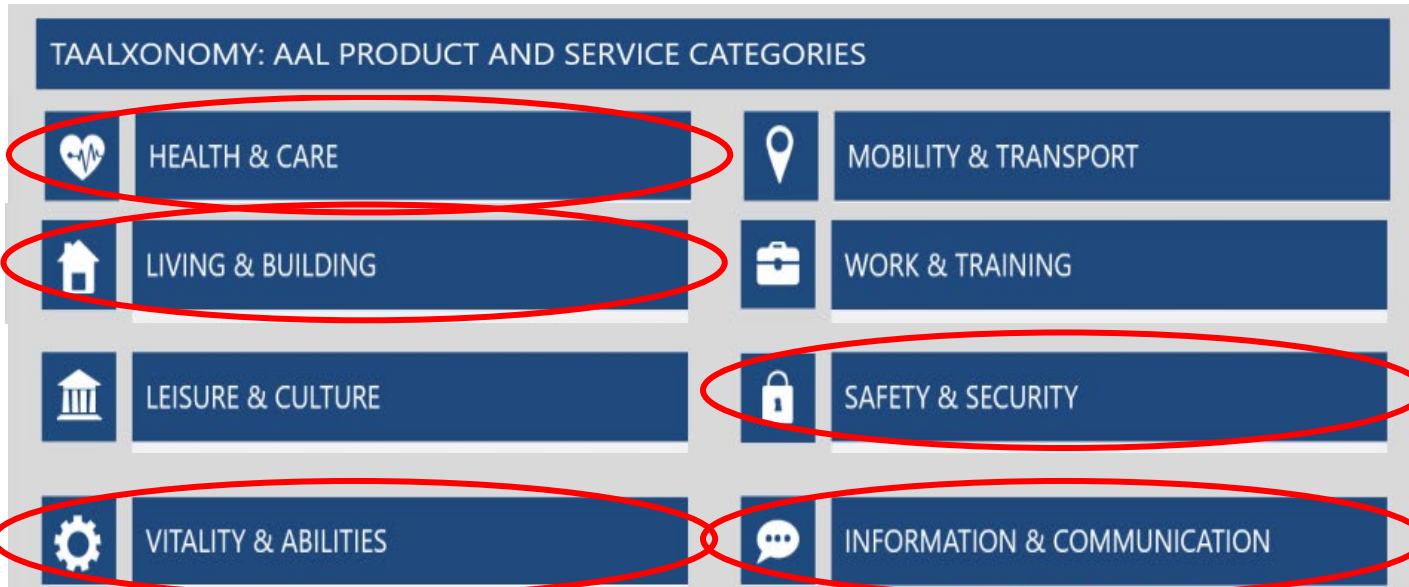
TAALXONOMY: AAL PRODUCT AND SERVICE CATEGORIES

HEALTH & CARE

MOBILITY & TRANSPORT

LIVING & BUILDING

WORK & TRAINING

LEISURE & CULTURE

SAFETY & SECURITY

VITALITY & ABILITIES

INFORMATION & COMMUNICATION